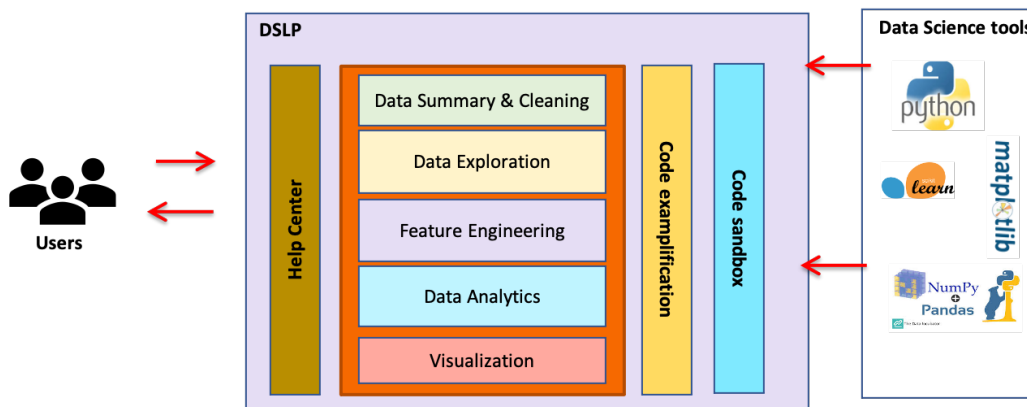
Users

DSLP

Help Center

Data Summary & Cleaning

Data Exploration

Feature Engineering

Data Analytics

Visualization

Code examplification

Code sandbox

Data Science tools

python

learn

matplotlib

NumPy
+
Pandas